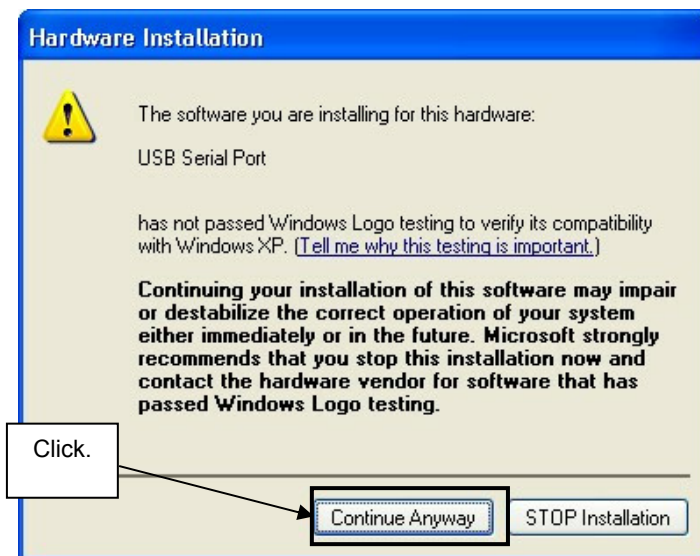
Hardware Installation

The software you are installing for this hardware:

USB Serial Port

has not passed Windows Logo testing to verify its compatibility with Windows XP. (Tell me why this testing is important.)

Continuing your installation of this software may impair or destabilize the correct operation of your system either immediately or in the future. Microsoft strongly recommends that you stop this installation now and contact the hardware vendor for software that has passed Windows Logo testing.

Click.

Continue Anyway

STOP Installation